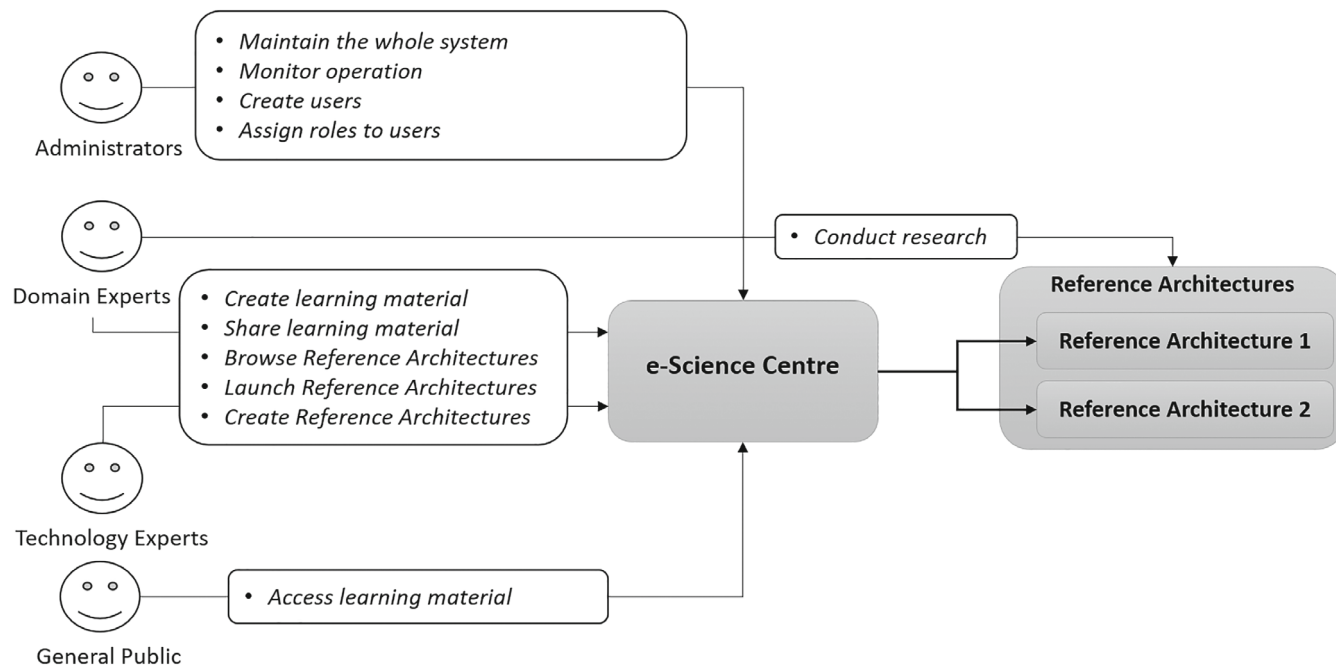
- Maintain the whole system
- Monitor operation
- Create users
- Assign roles to users

Administrators

- Conduct research

Domain Experts

- Create learning material
- Share learning material
- Browse Reference Architectures
- Launch Reference Architectures
- Create Reference Architectures

e-Science Centre

Reference Architectures

Reference Architecture 1

Reference Architecture 2

Technology Experts

- Access learning material

General Public